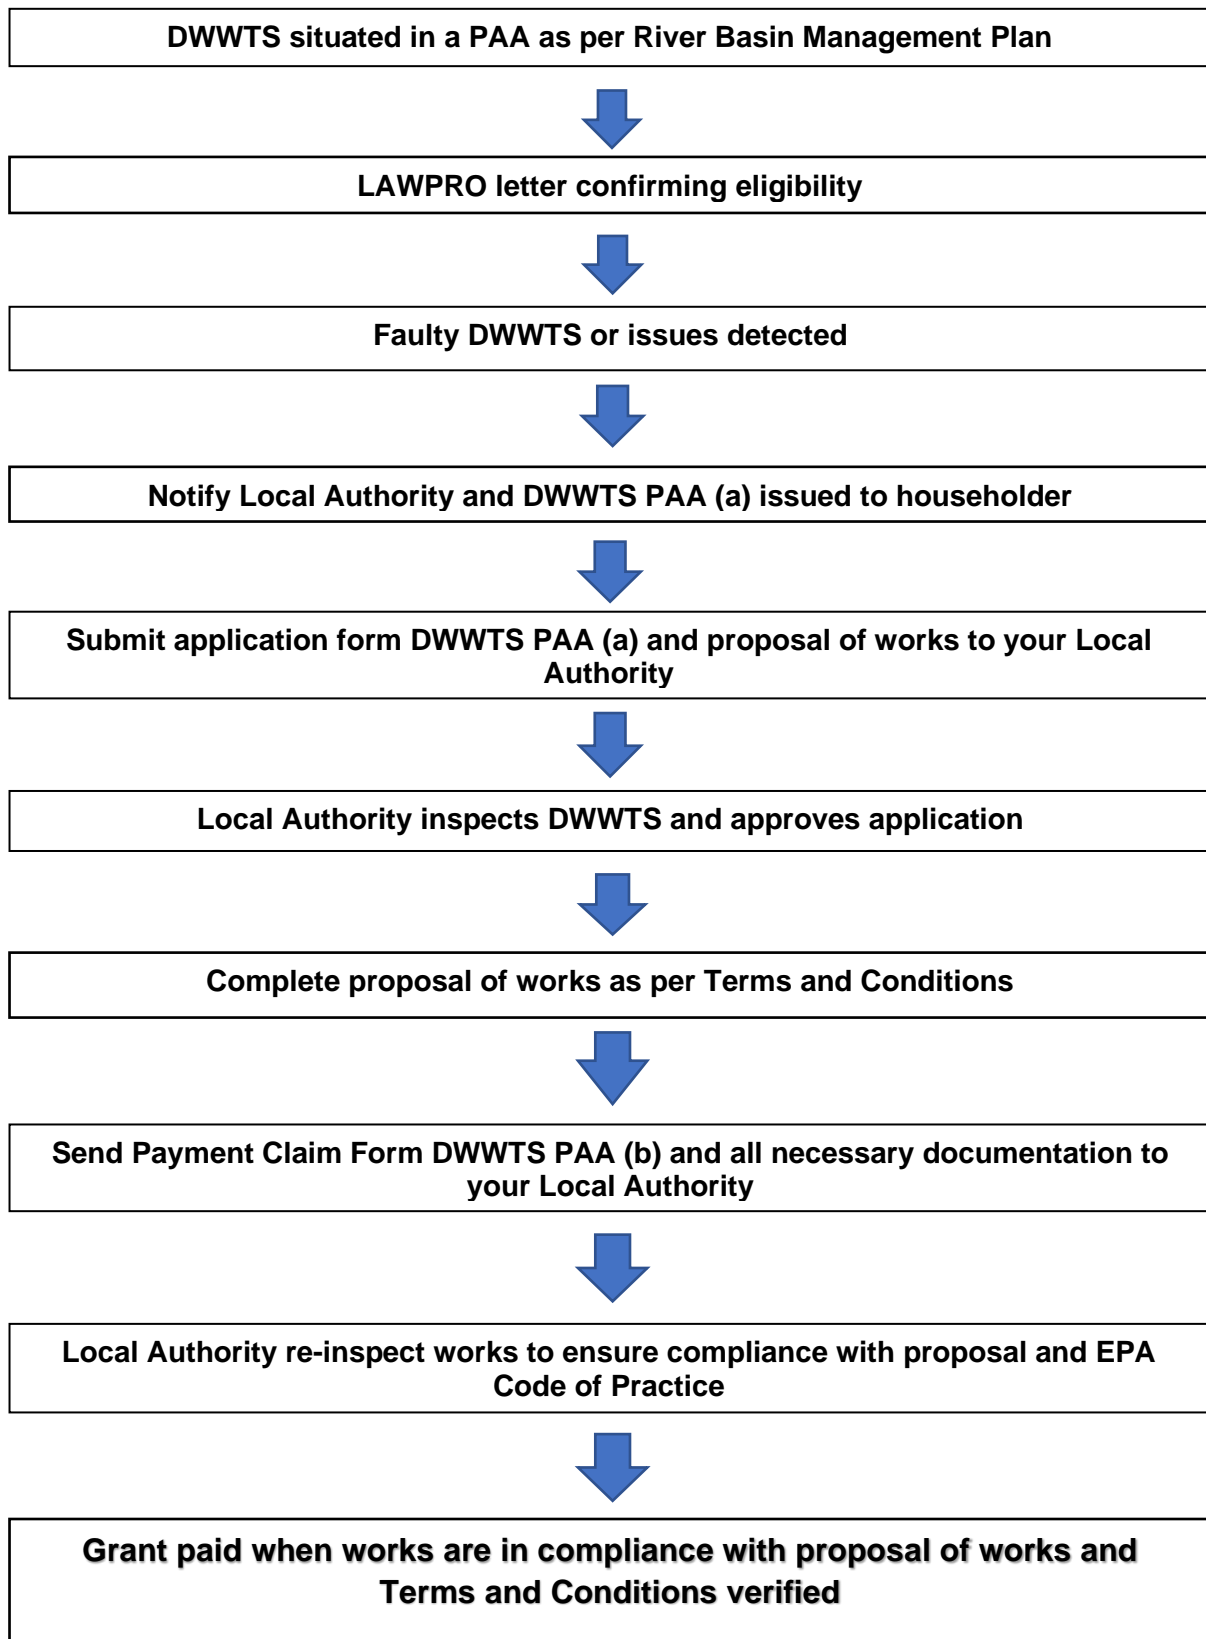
DWWTS situated in a PAA as per River Basin Management Plan

LAWPRO letter confirming eligibility

Faulty DWWTS or issues detected

Notify Local Authority and DWWTS PAA (a) issued to householder

Submit application form DWWTS PAA (a) and proposal of works to your Local Authority

Local Authority inspects DWWTS and approves application

Complete proposal of works as per Terms and Conditions

Send Payment Claim Form DWWTS PAA (b) and all necessary documentation to your Local Authority

Local Authority re-inspect works to ensure compliance with proposal and EPA Code of Practice

Grant paid when works are in compliance with proposal of works and Terms and Conditions verified